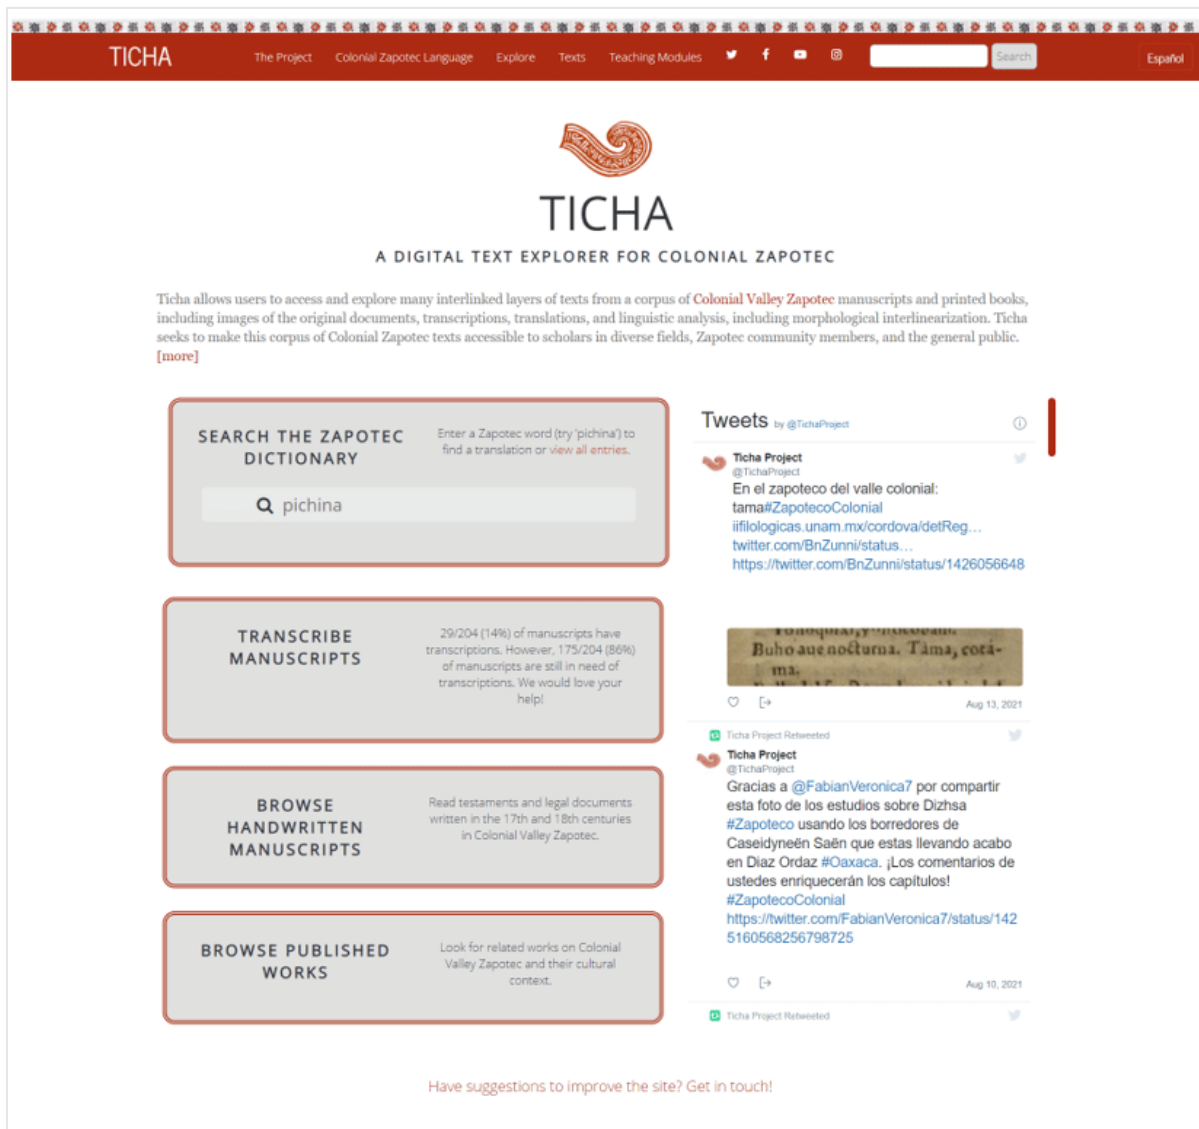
TICHA The Project Colonial Zapotec Language Explore Texts Teaching Modules Search Español

TICHA

A DIGITAL TEXT EXPLORER FOR COLONIAL ZAPOTEC

Ticha allows users to access and explore many interlinked layers of texts from a corpus of Colonial Valley Zapotec manuscripts and printed books, including images of the original documents, transcriptions, translations, and linguistic analysis, including morphological interlinearization. Ticha seeks to make this corpus of Colonial Zapotec texts accessible to scholars in diverse fields, Zapotec community members, and the general public. [more]

SEARCH THE ZAPOTEC DICTIONARY

Enter a Zapotec word (try 'pichina') to find a translation or view all entries.

pichina

TRANSCRIBE MANUSCRIPTS

29/204 (14%) of manuscripts have transcriptions. However, 175/204 (86%) of manuscripts are still in need of transcriptions. We would love your help!

BROWSE HANDWRITTEN MANUSCRIPTS

Read testaments and legal documents written in the 17th and 18th centuries in Colonial Valley Zapotec.

BROWSE PUBLISHED WORKS

Look for related works on Colonial Valley Zapotec and their cultural context.

Tweets by @TichaProject

Ticha Project
@TichaProject
En el zapoteco del valle colonial: tama#ZapotecoColonial iifilologicas.unam.mx/cordova/detReg… twitter.com/BnZunni/status… https://twitter.com/BnZunni/status/1426056648

Buho aue noćturna. Tama, cocá-ma.

Aug 13, 2021

Ticha Project Retweeted

Ticha Project
@TichaProject
Gracias a @FabianVeronica7 por compartir esta foto de los estudios sobre Dizhsa #Zapoteco usando los borredores de Caseidyneën Saën que estas llevando acabo en Diaz Ordaz #Oaxaca. ¡Los comentarios de ustedes enriquecerán los capítulos! #ZapotecoColonial https://twitter.com/FabianVeronica7/status/1425160568256798725

Aug 10, 2021

Ticha Project Retweeted

Have suggestions to improve the site? Get in touch!